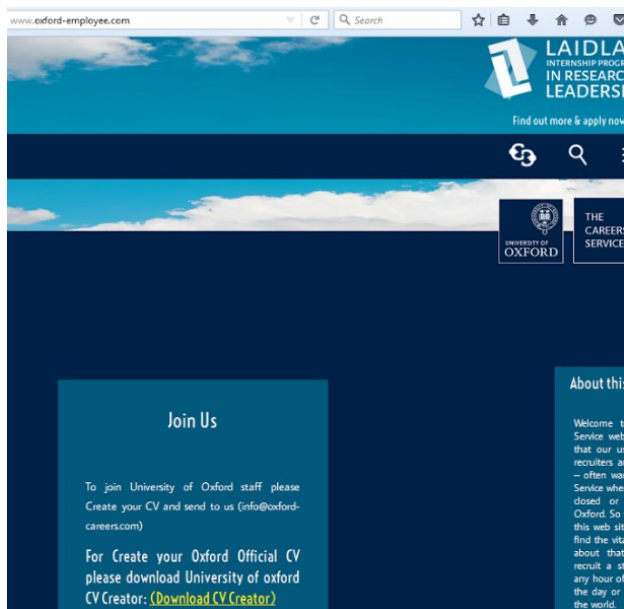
www.oxford-employee.com

Search

LAIDLA
INTERNSHIP PROGR
IN RESEARC
LEADERSI

Find out more & apply now

UNIVERSITY OF OXFORD

THE CAREERS SERVICE

Join Us

To join University of Oxford staff please Create your CV and send to us (info@oxford-careers.com)

For Create your Oxford Official CV please download University of oxford CV Creator: (Download CV Creator)

About this

Welcome t Service web that our us recruiters a – often wa Service whe closed or Oxford. So this web sit find the vita about that recruit a s any hour o the day or the world.